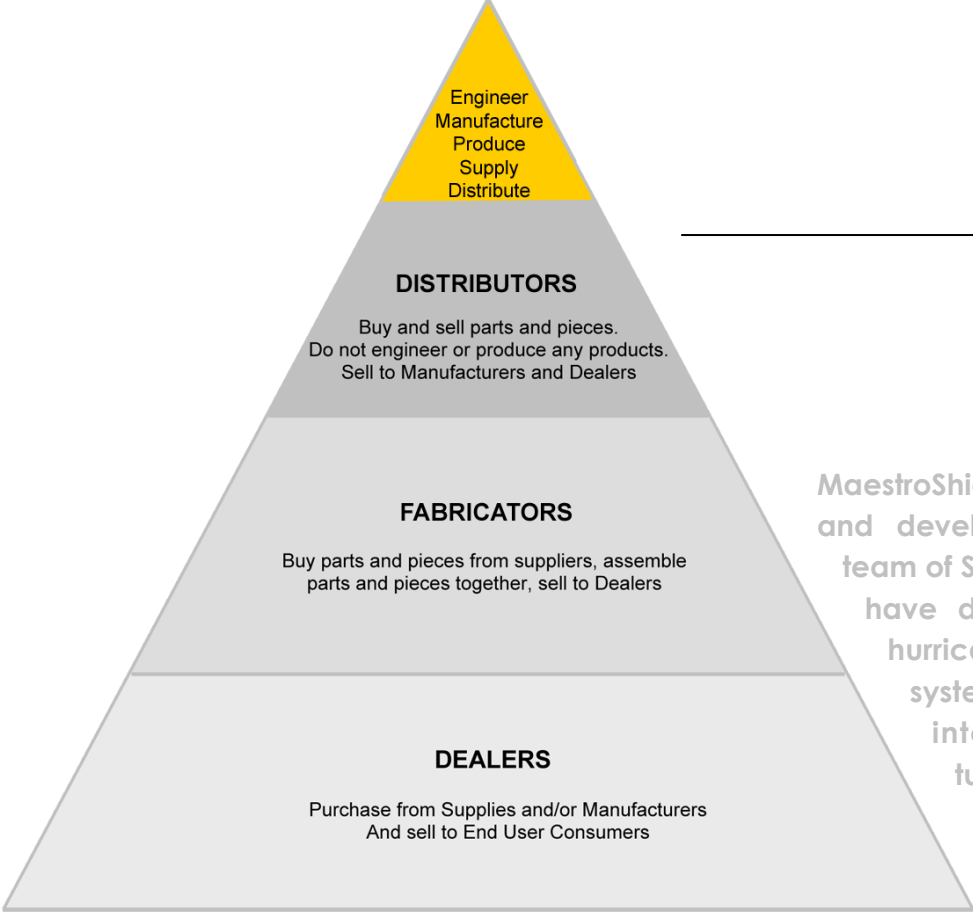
Engineer
Manufacture
Produce
Supply
Distribute

DISTRIBUTORS

Buy and sell parts and pieces.
Do not engineer or produce any products.
Sell to Manufacturers and Dealers

FABRICATORS

Buy parts and pieces from suppliers, assemble parts and pieces together, sell to Dealers

DEALERS

Purchase from Supplies and/or Manufacturers
And sell to End User Consumers

MaestroShi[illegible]
and devel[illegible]
team of S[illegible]
have d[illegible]
hurric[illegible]
syste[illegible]
int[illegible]
tu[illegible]